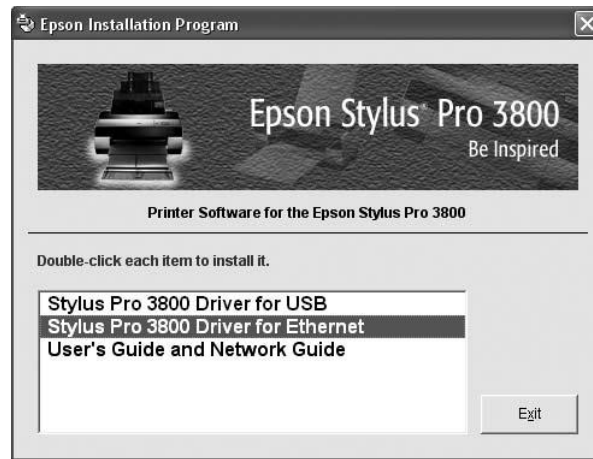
Epson Installation Program

Epson Stylus® Pro 3800
Be Inspired

Printer Software for the Epson Stylus Pro 3800

Double-click each item to install it.

Stylus Pro 3800 Driver for USB
Stylus Pro 3800 Driver for Ethernet
User's Guide and Network Guide

Exit